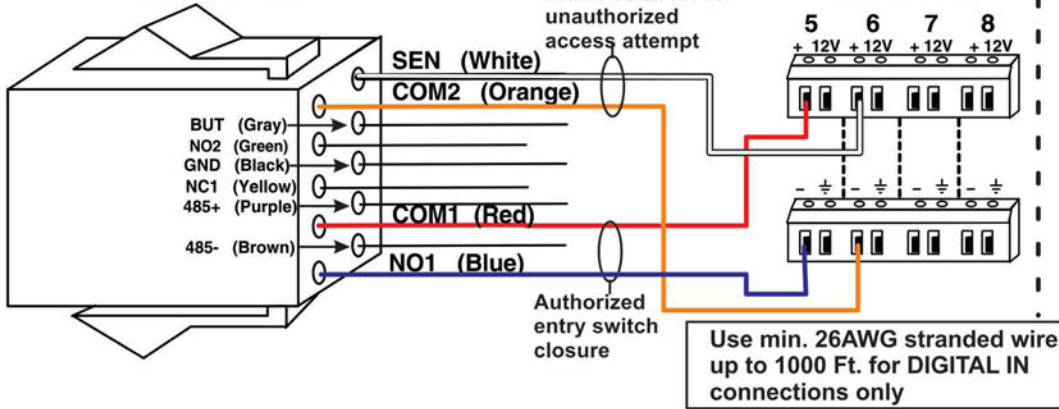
unauthorized access attempt

5 6 7 8
+ 12V + 12V + 12V + 12V

SEN (White)
COM2 (Orange)
BUT (Gray)
NO2 (Green)
GND (Black)
NC1 (Yellow)
485+ (Purple)
COM1 (Red)
485- (Brown)
NO1 (Blue)

- ⏚ - ⏚ - ⏚ - ⏚

Authorized entry switch closure

Use min. 26AWG stranded wire up to 1000 Ft. for DIGITAL IN connections only